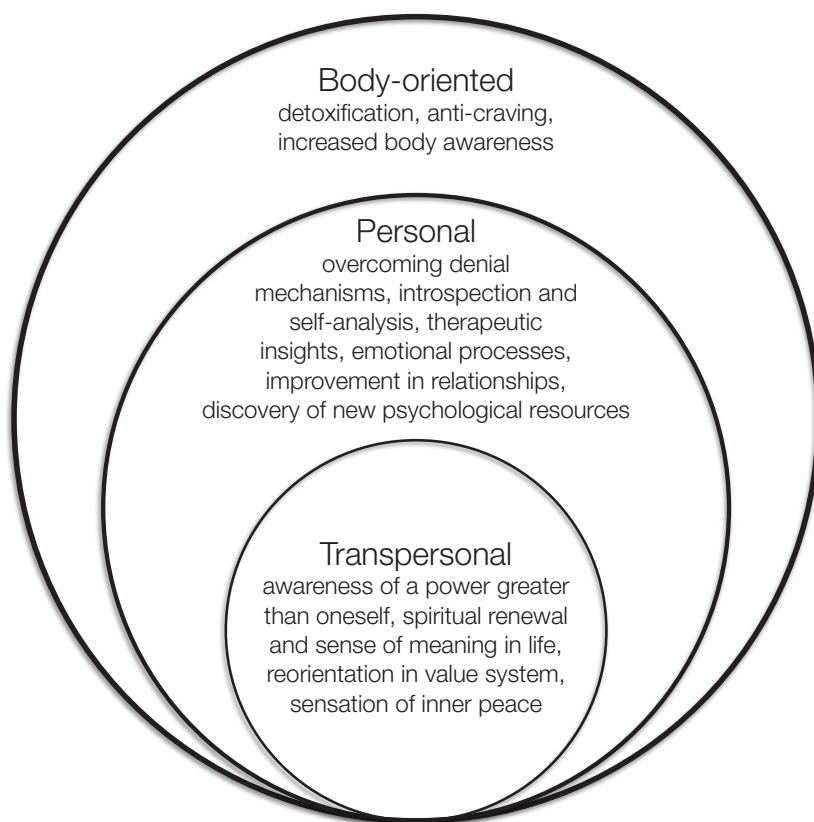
Body-oriented
detoxification, anti-craving, increased body awareness

Personal
overcoming denial mechanisms, introspection and self-analysis, therapeutic insights, emotional processes, improvement in relationships, discovery of new psychological resources

Transpersonal
awareness of a power greater than oneself, spiritual renewal and sense of meaning in life, reorientation in value system, sensation of inner peace